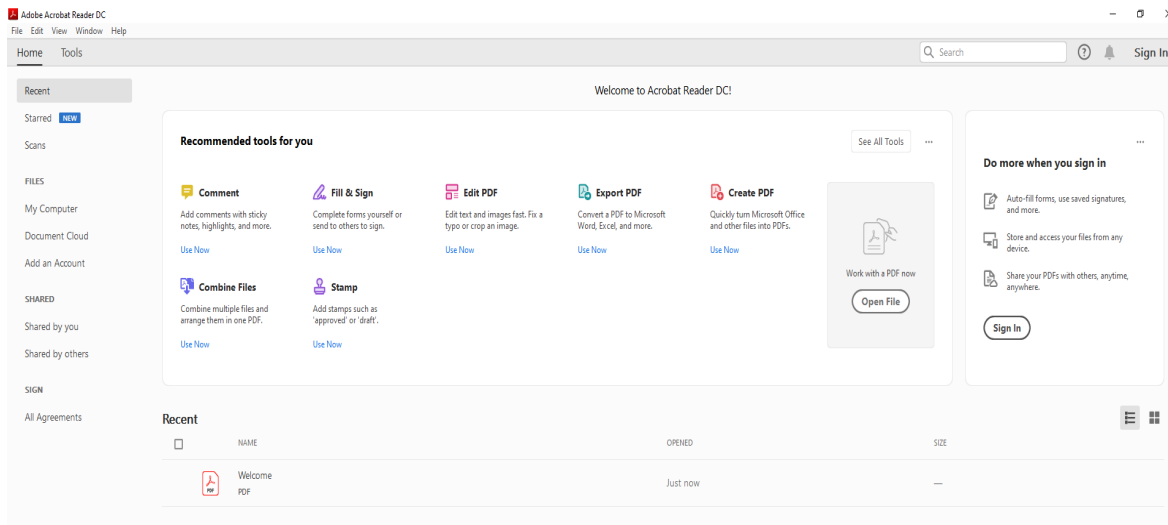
Adobe Acrobat Reader DC
File Edit View Window Help
Home Tools
Search
Sign In

Recent
Starred NEW
Scans
FILES
My Computer
Document Cloud
Add an Account
SHARED
Shared by you
Shared by others
SIGN
All Agreements

Welcome to Acrobat Reader DC!

Recommended tools for you
See All Tools ...

Comment
Add comments with sticky notes, highlights, and more.
Use Now

Fill & Sign
Complete forms yourself or send to others to sign.
Use Now

Edit PDF
Edit text and images fast. Fix a typo or crop an image.
Use Now

Export PDF
Convert a PDF to Microsoft Word, Excel, and more.
Use Now

Create PDF
Quickly turn Microsoft Office and other files into PDFs.
Use Now

Combine Files
Combine multiple files and arrange them in one PDF.
Use Now

Stamp
Add stamps such as 'approved' or 'draft'.
Use Now

Work with a PDF now
Open File

...
Do more when you sign in
Auto-fill forms, use saved signatures, and more.
Store and access your files from any device.
Share your PDFs with others, anytime, anywhere.
Sign In

Recent
| | NAME | OPENED | SIZE |
|---|---|---|---|
| PDF | Welcome PDF | Just now | — |